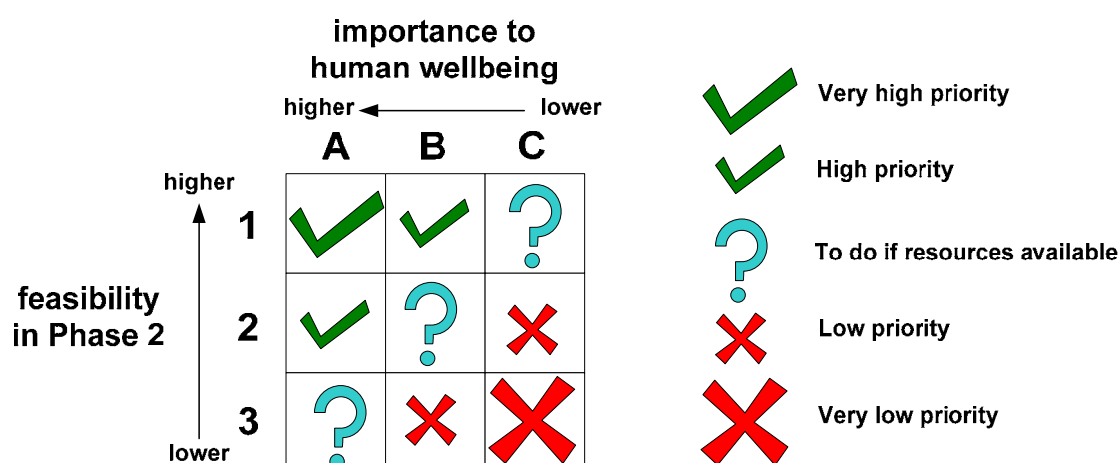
importance to human wellbeing

higher ← lower

A B C

higher

lower

feasibility in Phase 2

| | A | B | C |
|---|---|---|---|
| 1 | ✓ | ✓ | ? |
| 2 | ✓ | ? | ✗ |
| 3 | ? | ✗ | ✗ |

✓ Very high priority

✓ High priority

? To do if resources available

✗ Low priority

✗ Very low priority